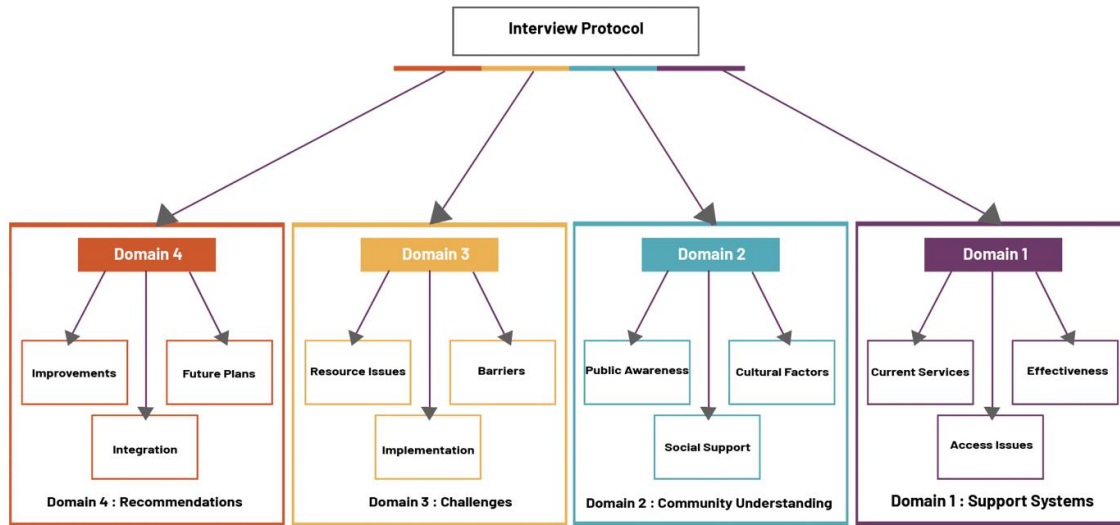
Interview Protocol

Domain 4

Improvements

Future Plans

Integration

Domain 4 : Recommendations

Domain 3

Resource Issues

Barriers

Implementation

Domain 3 : Challenges

Domain 2

Public Awareness

Cultural Factors

Social Support

Domain 2 : Community Understanding

Domain 1

Current Services

Effectiveness

Access Issues

Domain 1 : Support Systems